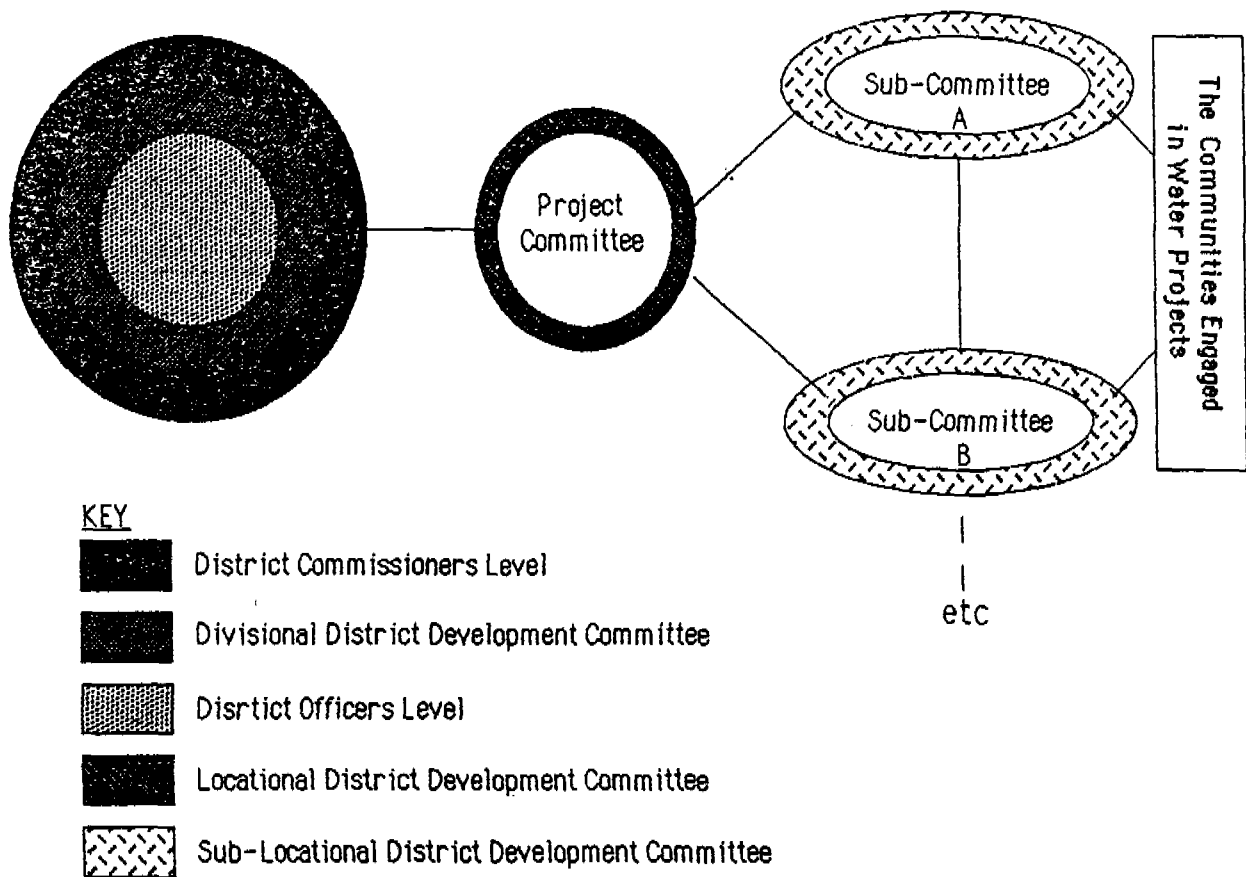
Project Committee

Sub-Committee A

Sub-Committee B

etc

The Communities Engaged in Water Projects

KEY

District Commissioners Level

Divisional District Development Committee

Disrtict Officers Level

Locational District Development Committee

Sub-Locational District Development Committee